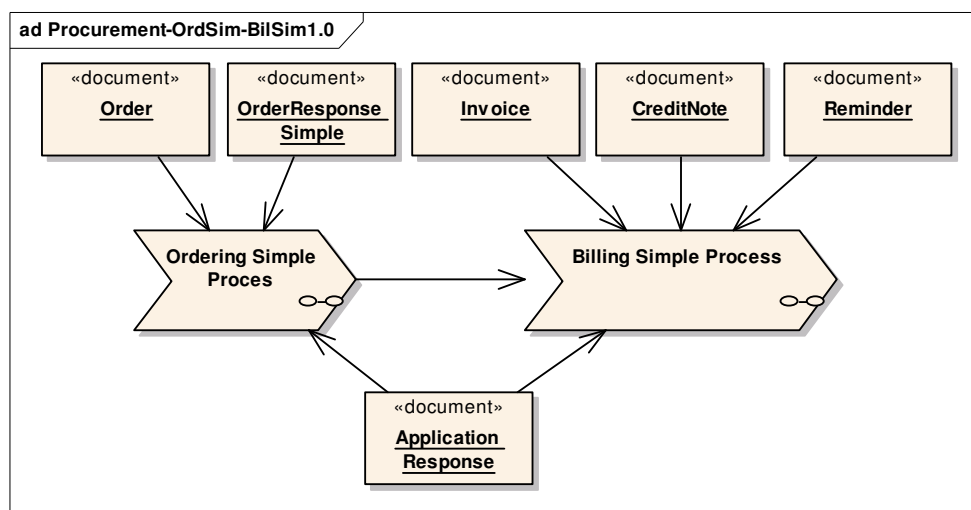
ad Procurement-OrdSim-BilSim1.0

«document»
Order

«document»
OrderResponse Simple

«document»
Invoice

«document»
CreditNote

«document»
Reminder

Ordering Simple Proces

Billing Simple Process

«document»
Application Response